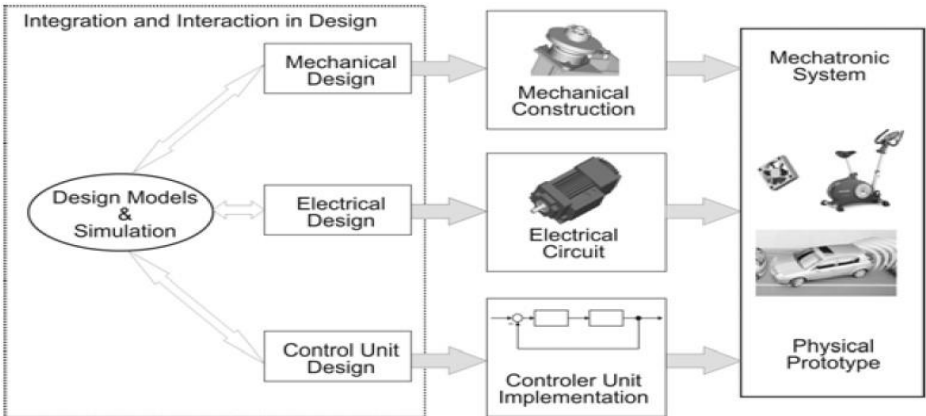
Integration and Interaction in Design

Mechanical Design

Design Models & Simulation

Electrical Design

Control Unit Design

Mechanical Construction

Electrical Circuit

Controler Unit Implementation

Mechatronic System

Physical Prototype